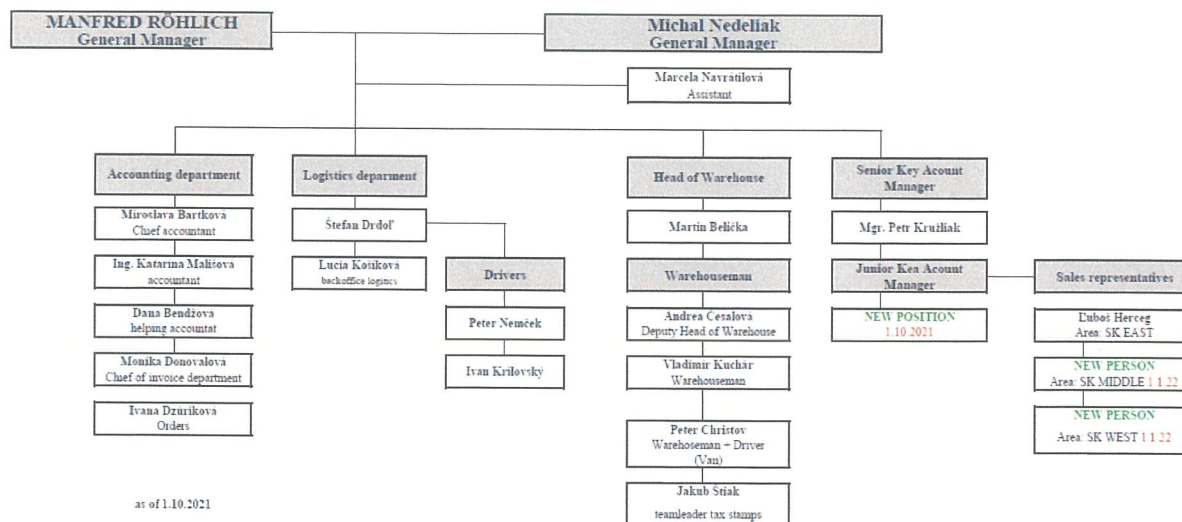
MANFRED RÖHLICH
General Manager

Michal Nedeliak
General Manager

Marcela Navrátilová
Assistant

Accounting department

Miroslava Bartková
Chief accountant

Ing. Katarína Mališová
accountant

Dana Bendžová
helping accountat

Monika Donovalová
Chief of invoice department

Ivana Džuriková
Orders

Logistics deparment

Štefan Drdoľ

Lucia Kotiková
backoffice logitics

Drivers

Peter Nemček

Ivan Krilovský

Head of Warehouse

Martin Belička

Warehouseman

Andrea Česalová
Deputy Head of Warehouse

Vladimír Kuchár
Warehouseman

Peter Christov
Warehoseman + Driver
(Van)

Jakub Štiak
teamleader tax stamps

Senior Key Acount Manager

Mgr. Petr Kružliak

Junior Kea Acount Manager

NEW POSITION
1.10.2021

Sales representatives

Ľuboš Herceg
Area: SK EAST

NEW PERSON
Area: SK MIDDLE 1.1.22

NEW PERSON
Area: SK WEST 1.1.22

as of 1.10.2021